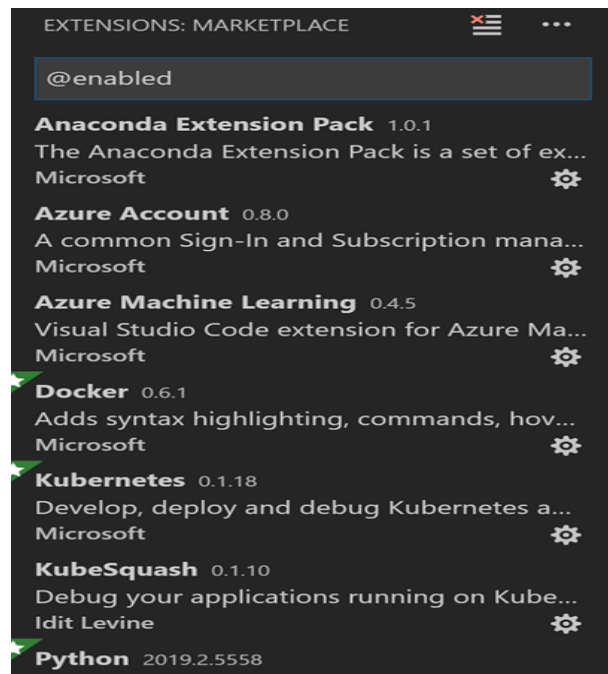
EXTENSIONS: MARKETPLACE

...

@enabled

Anaconda Extension Pack 1.0.1
The Anaconda Extension Pack is a set of ex...
Microsoft

Azure Account 0.8.0
A common Sign-In and Subscription mana...
Microsoft

Azure Machine Learning 0.4.5
Visual Studio Code extension for Azure Ma...
Microsoft

Docker 0.6.1
Adds syntax highlighting, commands, hov...
Microsoft

Kubernetes 0.1.18
Develop, deploy and debug Kubernetes a...
Microsoft

KubeSquash 0.1.10
Debug your applications running on Kube...
Idit Levine

Python 2019.2.5558